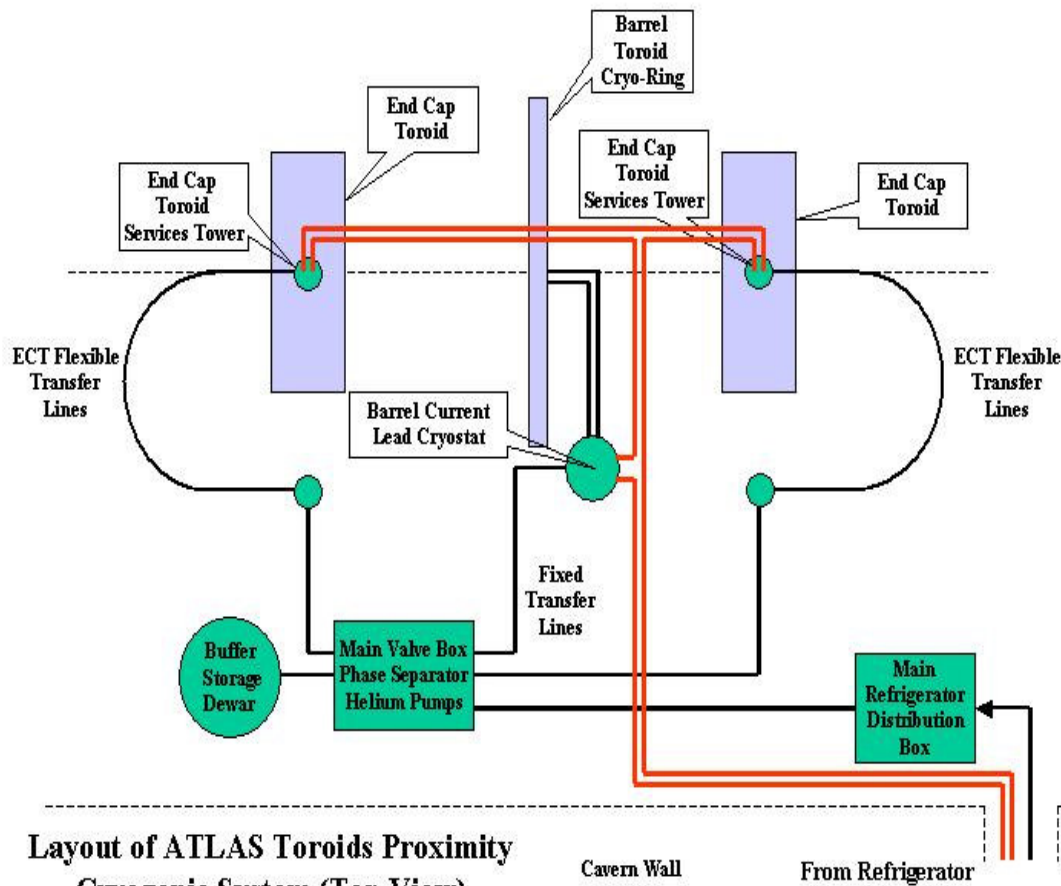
Barrel Toroid Cryo-Ring

End Cap Toroid

End Cap Toroid Services Tower

End Cap Toroid Services Tower

End Cap Toroid

ECT Flexible Transfer Lines

ECT Flexible Transfer Lines

Barrel Current Lead Cryostat

Fixed Transfer Lines

Buffer Storage Dewar

Main Valve Box Phase Separator Helium Pumps

Main Refrigerator Distribution Box

Layout of ATLAS Toroids Proximity Cryogenic System (Top View)

Cavern Wall

From Refrigerator